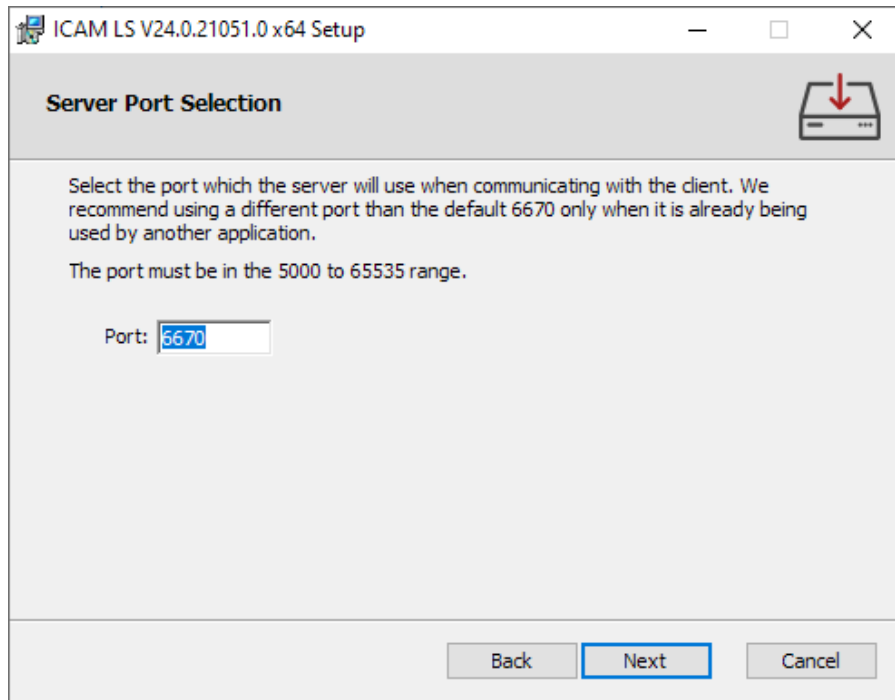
ICAM LS V24.0.21051.0 x64 Setup

Server Port Selection

Select the port which the server will use when communicating with the client. We recommend using a different port than the default 6670 only when it is already being used by another application.

The port must be in the 5000 to 65535 range.

Port: 6670

Back Next Cancel